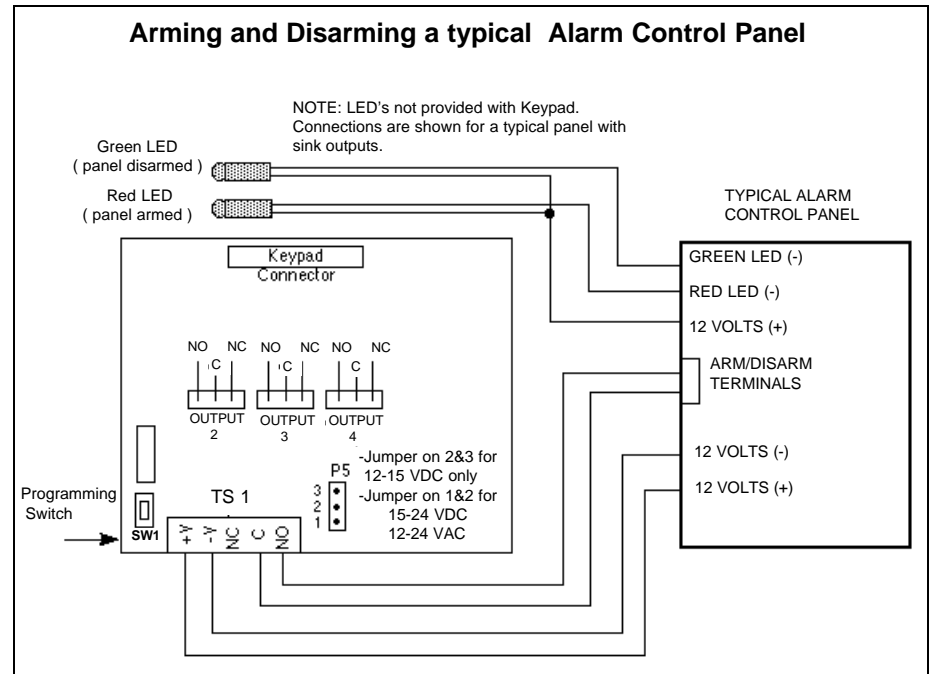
Arming and Disarming a typical Alarm Control Panel

NOTE: LED's not provided with Keypad. Connections are shown for a typical panel with sink outputs.

Green LED
( panel disarmed )

Red LED
( panel armed )

TYPICAL ALARM CONTROL PANEL

Keypad Connector

GREEN LED (-)

RED LED (-)

12 VOLTS (+)

NO C NC NO C NC NO C NC

OUTPUT 2 OUTPUT 3 OUTPUT 4

ARM/DISARM TERMINALS

12 VOLTS (-)

12 VOLTS (+)

-Jumper on 2&3 for 12-15 VDC only
-Jumper on 1&2 for 15-24 VDC 12-24 VAC

P5
3
2
1

Programming Switch

SW1

TS 1

+V -V NC C NO